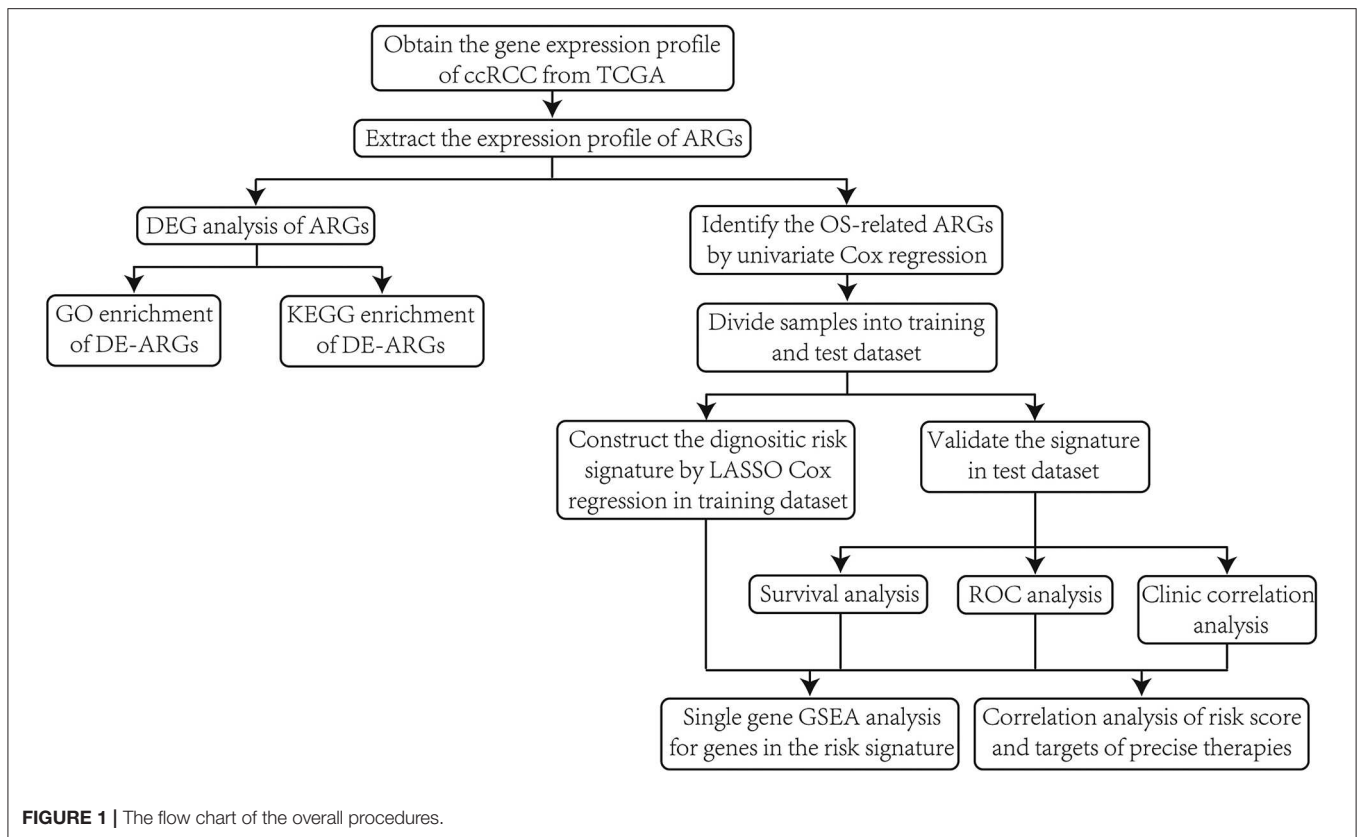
Obtain the gene expression profile of ccRCC from TCGA

Extract the expression profile of ARGs

DEG analysis of ARGs

Identify the OS-related ARGs by univariate Cox regression

GO enrichment of DE-ARGs

KEGG enrichment of DE-ARGs

Divide samples into training and test dataset

Construct the dignositic risk signature by LASSO Cox regression in training dataset

Validate the signature in test dataset

Survival analysis

ROC analysis

Clinic correlation analysis

Single gene GSEA analysis for genes in the risk signature

Correlation analysis of risk score and targets of precise therapies

FIGURE 1 | The flow chart of the overall procedures.